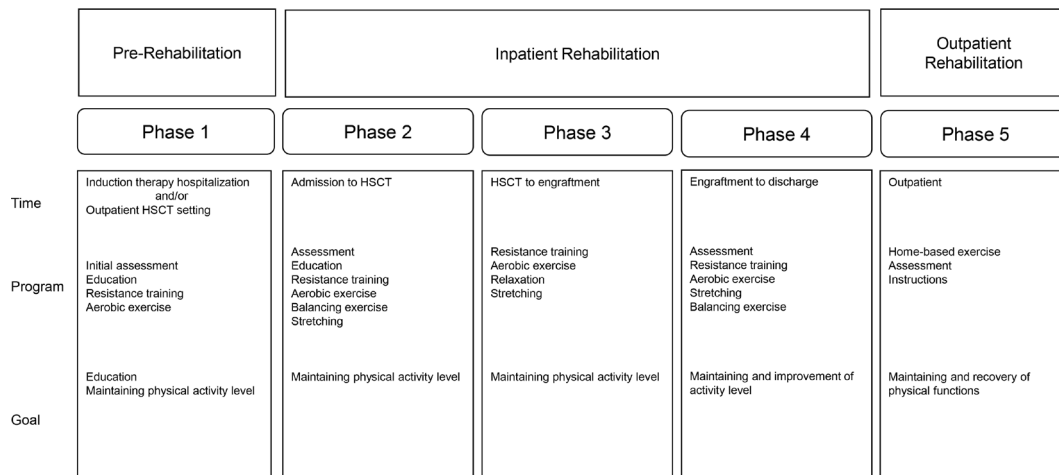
Pre-Rehabilitation

Inpatient Rehabilitation

Outpatient Rehabilitation

| | Phase 1 | Phase 2 | Phase 3 | Phase 4 | Phase 5 |
|---|---|---|---|---|---|
| Time | Induction therapy hospitalization and/or Outpatient HSCT setting | Admission to HSCT | HSCT to engraftment | Engraftment to discharge | Outpatient |
| Program | Initial assessment<br>Education<br>Resistance training<br>Aerobic exercise | Assessment<br>Education<br>Resistance training<br>Aerobic exercise<br>Balancing exercise<br>Stretching | Resistance training<br>Aerobic exercise<br>Relaxation<br>Stretching | Assessment<br>Resistance training<br>Aerobic exercise<br>Stretching<br>Balancing exercise | Home-based exercise<br>Assessment<br>Instructions |
| Goal | Education<br>Maintaining physical activity level | Maintaining physical activity level | Maintaining physical activity level | Maintaining and improvement of activity level | Maintaining and recovery of physical functions |